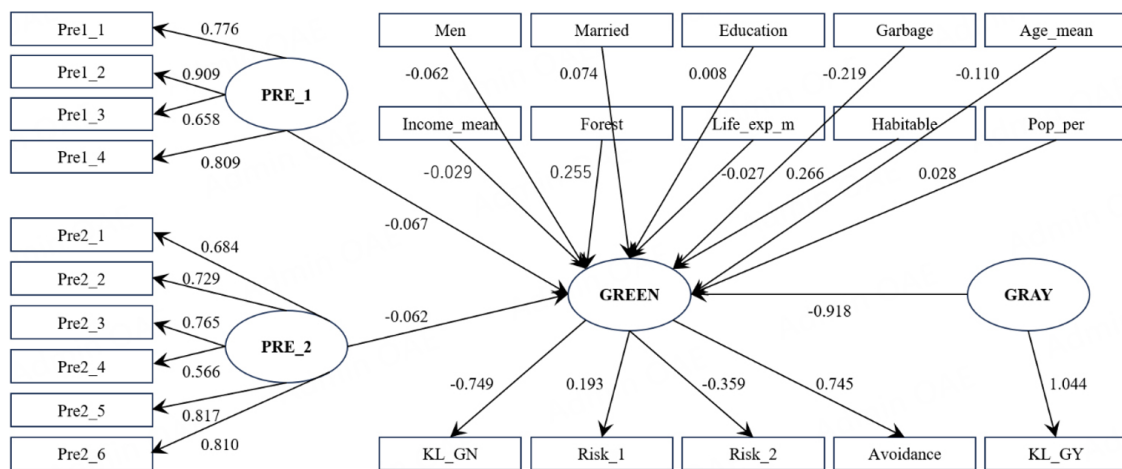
Pre1_1
Pre1_2
Pre1_3
Pre1_4
0.776
0.909
0.658
0.809
PRE_1

Men
Married
Education
Garbage
Age_mean
-0.062
0.074
0.008
-0.219
-0.110

Income_mean
Forest
Life_exp_m
Habitable
Pop_per
-0.029
0.255
-0.027
0.266
0.028

-0.067

Pre2_1
Pre2_2
Pre2_3
Pre2_4
Pre2_5
Pre2_6
0.684
0.729
0.765
0.566
0.817
0.810
PRE_2

-0.062

GREEN
-0.918
GRAY

-0.749
0.193
-0.359
0.745
1.044

KL_GN
Risk_1
Risk_2
Avoidance
KL_GY